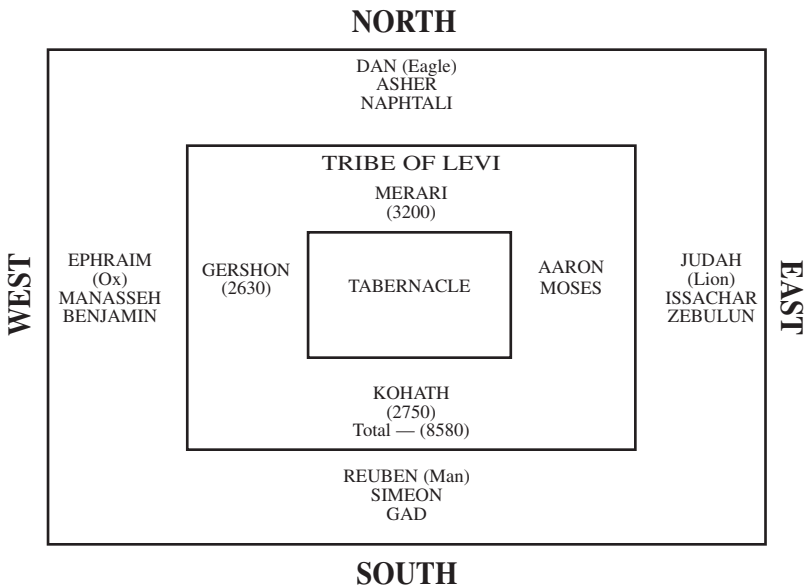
NORTH

DAN (Eagle)
ASHER
NAPHTALI

TRIBE OF LEVI

MERARI
(3200)

WEST

EPHRAIM
(Ox)
MANASSEH
BENJAMIN

GERSHON
(2630)

TABERNACLE

AARON
MOSES

JUDAH
(Lion)
ISSACHAR
ZEBULUN

EAST

KOHATH
(2750)
Total — (8580)

REUBEN (Man)
SIMEON
GAD

SOUTH